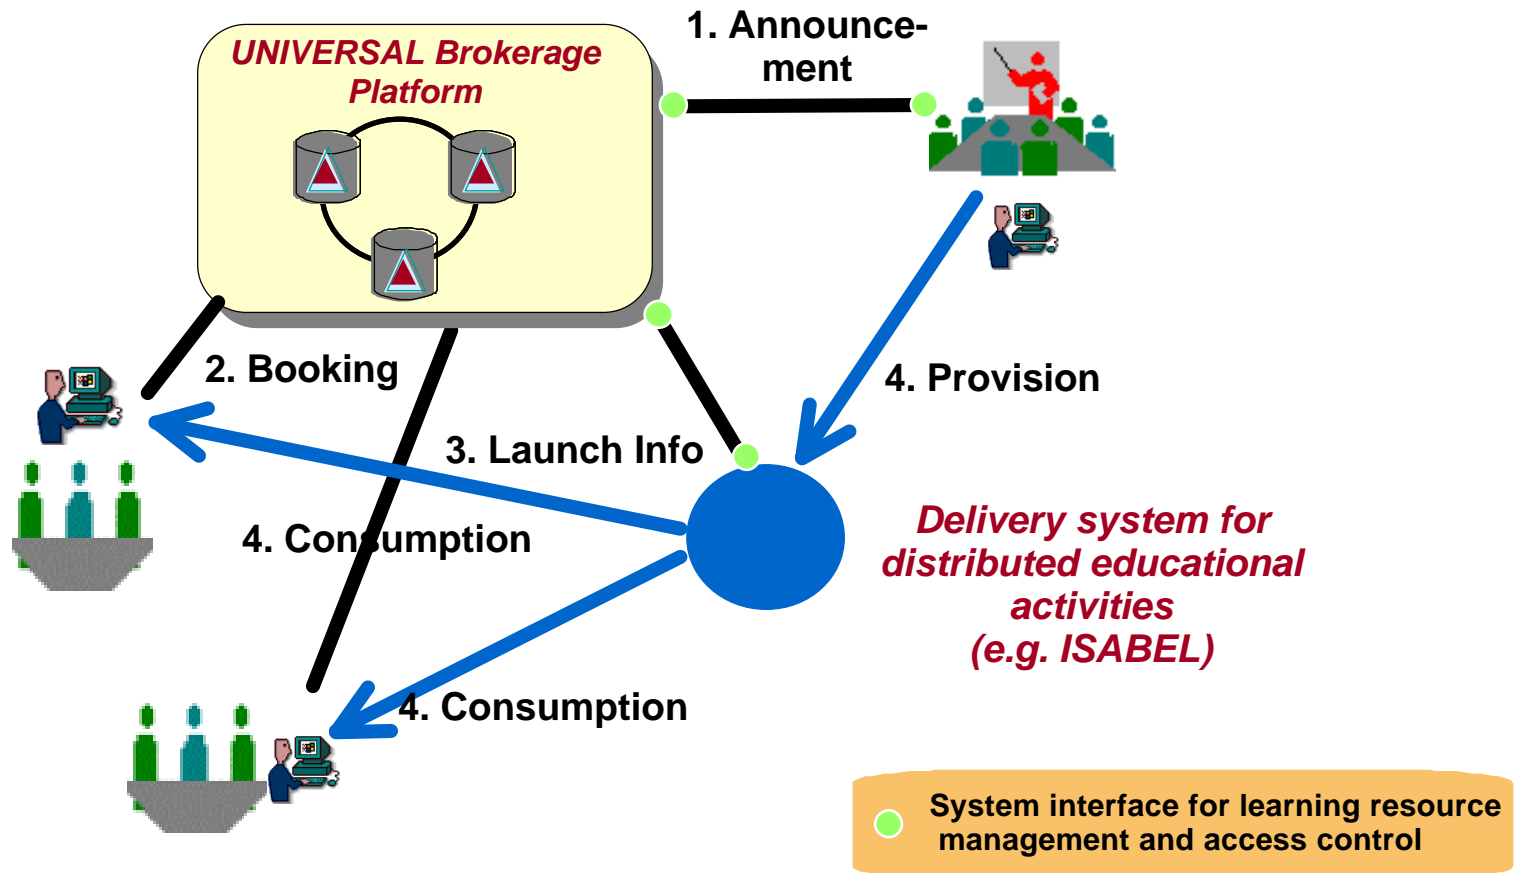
UNIVERSAL Brokerage Platform

1. Announcement

2. Booking

3. Launch Info

4. Provision

4. Consumption

4. Consumption

Delivery system for distributed educational activities (e.g. ISABEL)

System interface for learning resource management and access control